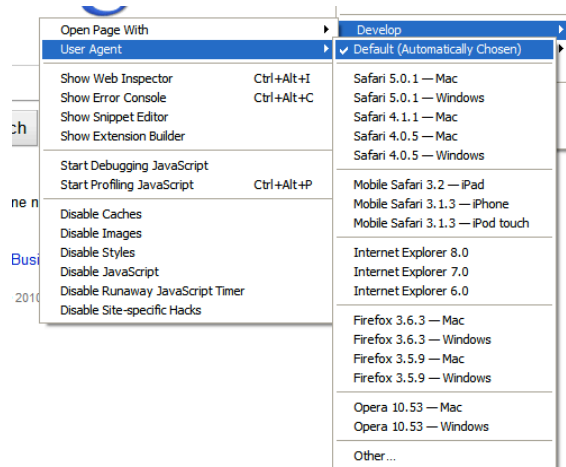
ch

ne n

Busi

2010

Open Page With
User Agent

Show Web Inspector Ctrl+Alt+I
Show Error Console Ctrl+Alt+C
Show Snippet Editor
Show Extension Builder

Start Debugging JavaScript
Start Profiling JavaScript Ctrl+Alt+P

Disable Caches
Disable Images
Disable Styles
Disable JavaScript
Disable Runaway JavaScript Timer
Disable Site-specific Hacks

Develop

Default (Automatically Chosen)

Safari 5.0.1 — Mac
Safari 5.0.1 — Windows
Safari 4.1.1 — Mac
Safari 4.0.5 — Mac
Safari 4.0.5 — Windows

Mobile Safari 3.2 — iPad
Mobile Safari 3.1.3 — iPhone
Mobile Safari 3.1.3 — iPod touch

Internet Explorer 8.0
Internet Explorer 7.0
Internet Explorer 6.0

Firefox 3.6.3 — Mac
Firefox 3.6.3 — Windows
Firefox 3.5.9 — Mac
Firefox 3.5.9 — Windows

Opera 10.53 — Mac
Opera 10.53 — Windows

Other...